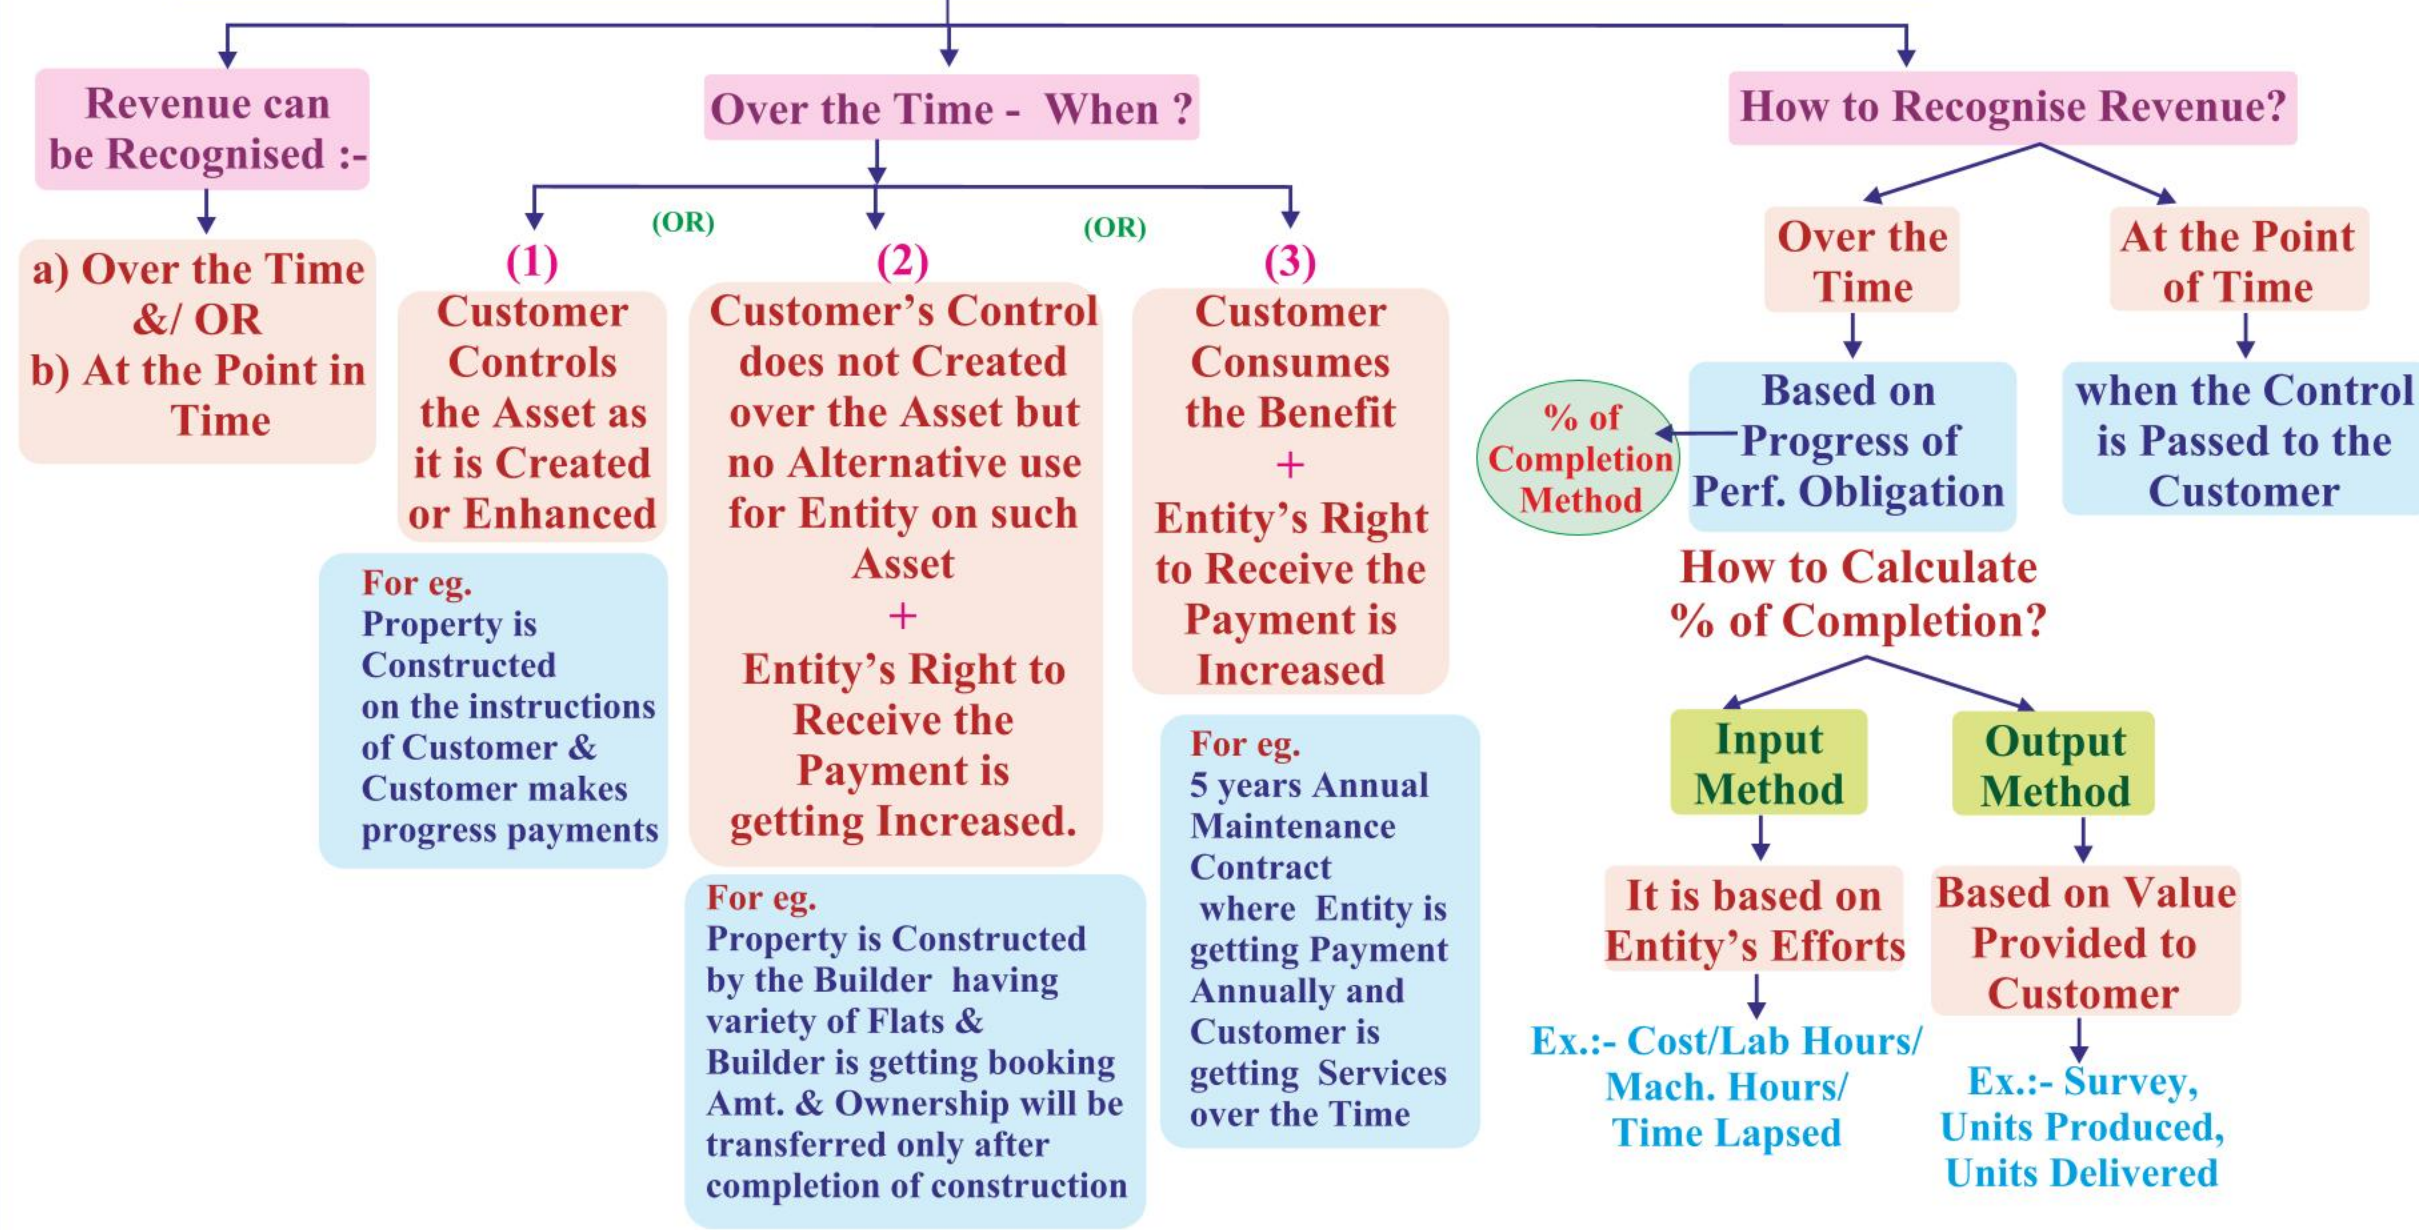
Revenue can be Recognised :-

a) Over the Time &/ OR
b) At the Point in Time

Over the Time - When ?

(1)
Customer Controls the Asset as it is Created or Enhanced

For eg.
Property is Constructed on the instructions of Customer & Customer makes progress payments

(OR)

(2)
Customer's Control does not Created over the Asset but no Alternative use for Entity on such Asset
+
Entity's Right to Receive the Payment is getting Increased.

For eg.
Property is Constructed by the Builder having variety of Flats & Builder is getting booking Amt. & Ownership will be transferred only after completion of construction

(OR)

(3)
Customer Consumes the Benefit
+
Entity's Right to Receive the Payment is Increased

For eg.
5 years Annual Maintenance Contract where Entity is getting Payment Annually and Customer is getting Services over the Time

How to Recognise Revenue?

Over the Time

Based on Progress of Perf. Obligation

% of Completion Method

At the Point of Time

when the Control is Passed to the Customer

How to Calculate % of Completion?

Input Method

It is based on Entity's Efforts

Ex.:- Cost/Lab Hours/ Mach. Hours/ Time Lapsed

Output Method

Based on Value Provided to Customer

Ex.:- Survey, Units Produced, Units Delivered